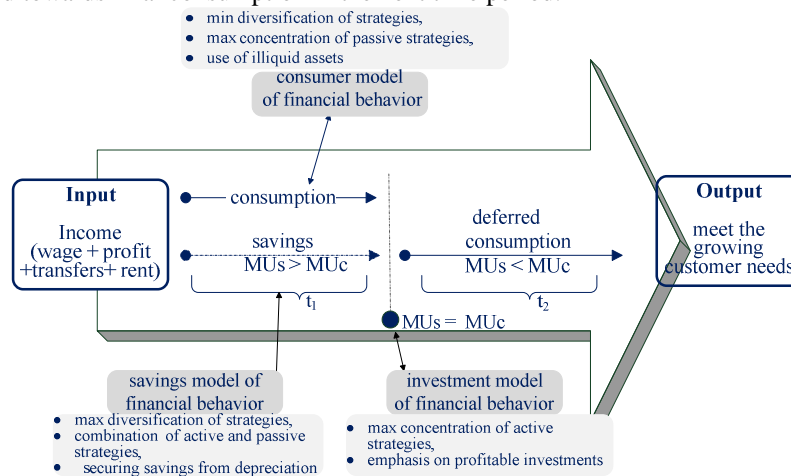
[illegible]

• min diversification of strategies,
• max concentration of passive strategies,
• use of illiquid assets

consumer model of financial behavior

Input

Income (wage + profit +transfers+ rent)

consumption

savings
MUs > MUc

$t_1$

deferred consumption
MUs < MUc

$t_2$

MUs = MUc

Output

meet the growing customer needs

savings model of financial behavior

• max diversification of strategies,
• combination of active and passive strategies,
• securing savings from depreciation

investment model of financial behavior

• max concentration of active strategies,
• emphasis on profitable investments